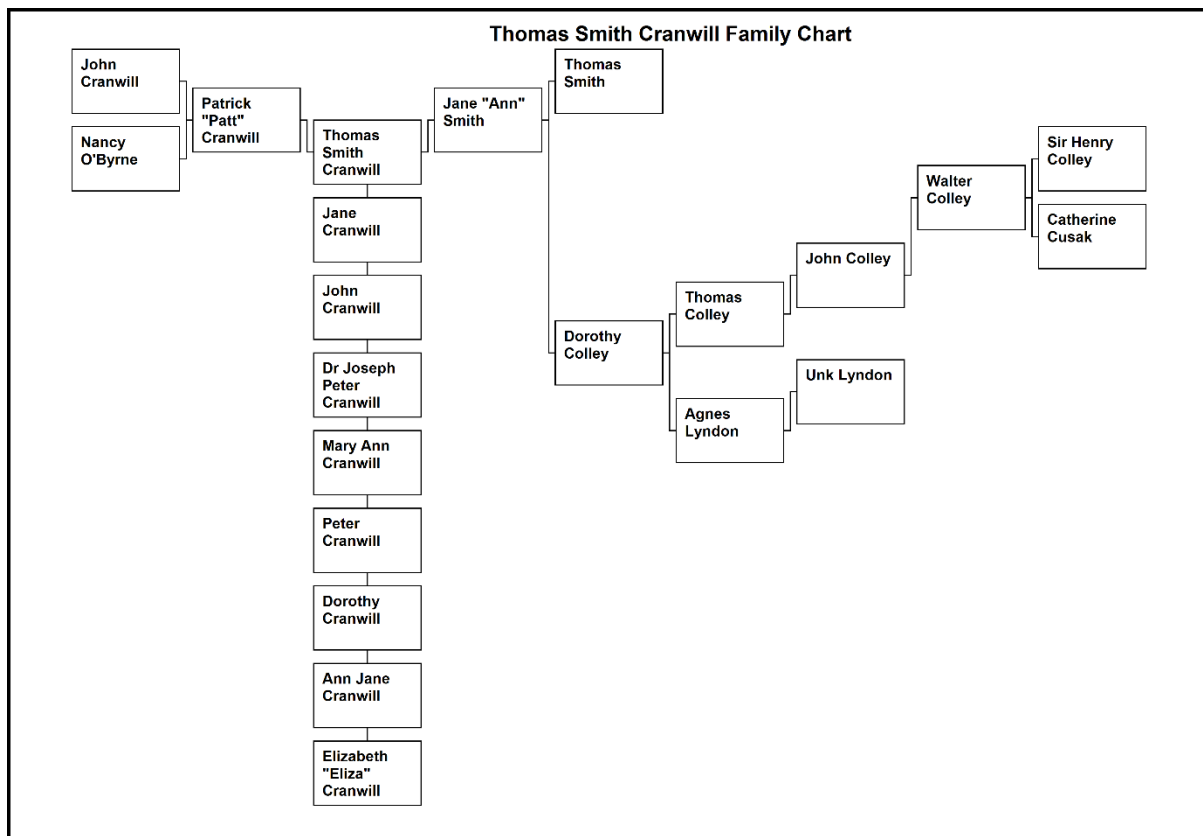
Thomas Smith Cranwill Family Chart

John Cranwill

Nancy O'Byrne

Patrick "Patt" Cranwill

Thomas Smith Cranwill

Jane "Ann" Smith

Thomas Smith

Jane Cranwill

John Cranwill

Dr Joseph Peter Cranwill

Mary Ann Cranwill

Peter Cranwill

Dorothy Cranwill

Ann Jane Cranwill

Elizabeth "Eliza" Cranwill

Dorothy Colley

Thomas Colley

Agnes Lyndon

John Colley

Unk Lyndon

Walter Colley

Sir Henry Colley

Catherine Cusak